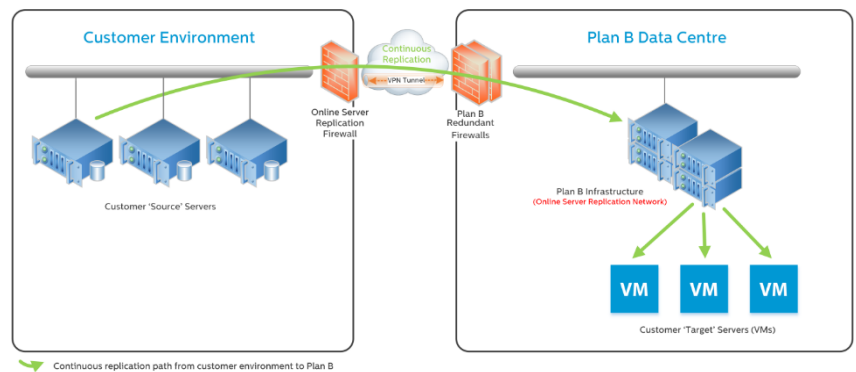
Customer Environment

Continuous Replication

VPN Tunnel

Plan B Data Centre

Online Server Replication Firewall

Plan B Redundant Firewalls

Customer 'Source' Servers

Plan B Infrastructure
(Online Server Replication Network)

VM

VM

VM

Customer 'Target' Servers (VMs)

Continuous replication path from customer environment to Plan B